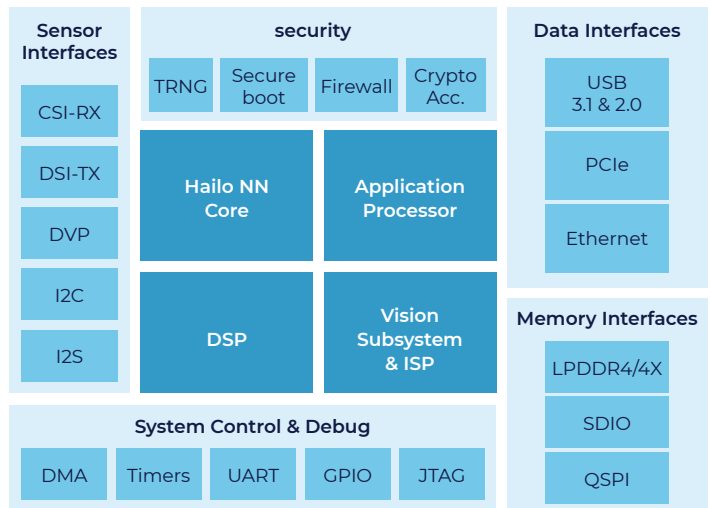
Sensor Interfaces

CSI-RX

DSI-TX

DVP

I2C

I2S

security

TRNG

Secure boot

Firewall

Crypto Acc.

Hailo NN Core

Application Processor

DSP

Vision Subsystem & ISP

Data Interfaces

USB 3.1 & 2.0

PCIe

Ethernet

Memory Interfaces

LPDDR4/4X

SDIO

QSPI

System Control & Debug

DMA

Timers

UART

GPIO

JTAG